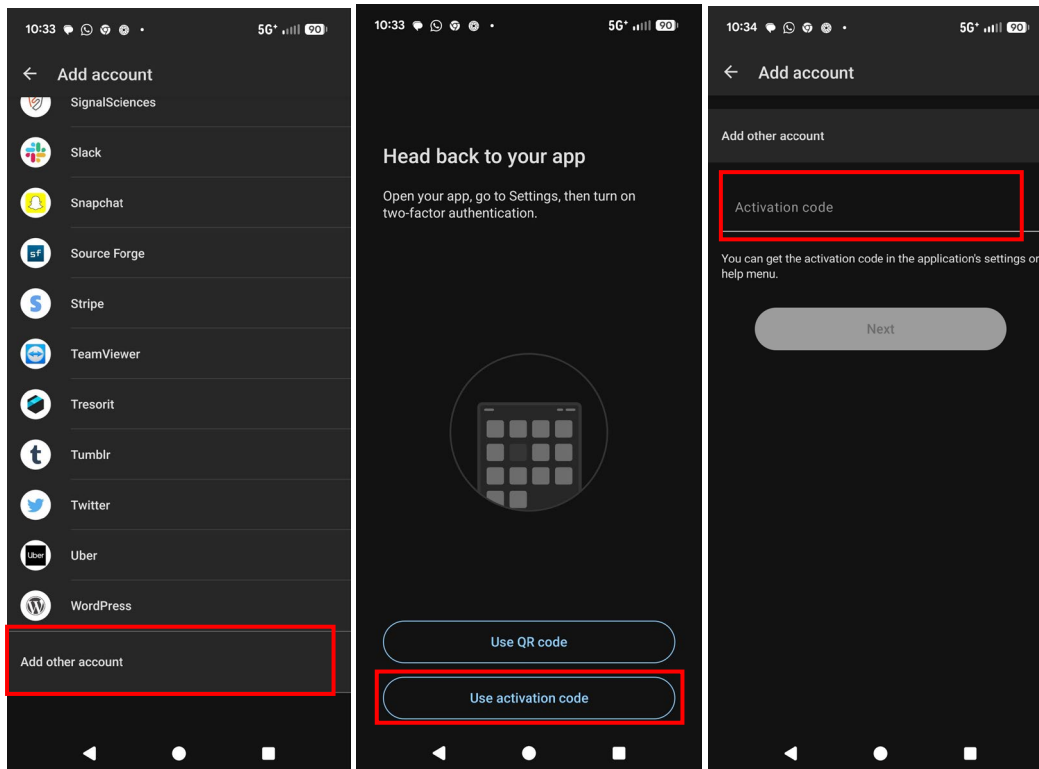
10:33 5G+ 90

Add account

SignalSciences

Slack

Snapchat

sf

Source Forge

Stripe

TeamViewer

Tresorit

Tumblr

Twitter

Uber

Uber

WordPress

Add other account

10:33 5G+ 90

Head back to your app

Open your app, go to Settings, then turn on two-factor authentication.

Use QR code

Use activation code

10:34 5G+ 90

Add account

Add other account

Activation code

You can get the activation code in the application's settings or help menu.

Next